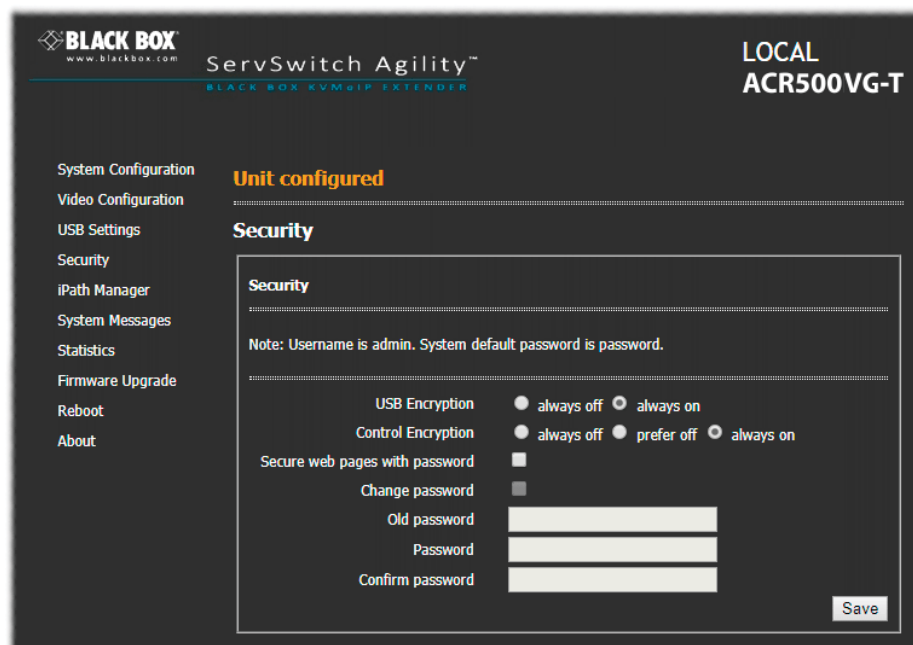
BLACK BOX
www.blackbox.com
ServSwitch Agility™
BLACK BOX KVMoIP EXTENDER

LOCAL
ACR500VG-T

System Configuration
Video Configuration
USB Settings
Security
iPath Manager
System Messages
Statistics
Firmware Upgrade
Reboot
About

Unit configured

Security

Security

Note: Username is admin. System default password is password.

USB Encryption always off always on
Control Encryption always off prefer off always on
Secure web pages with password
Change password
Old password
Password
Confirm password

Save